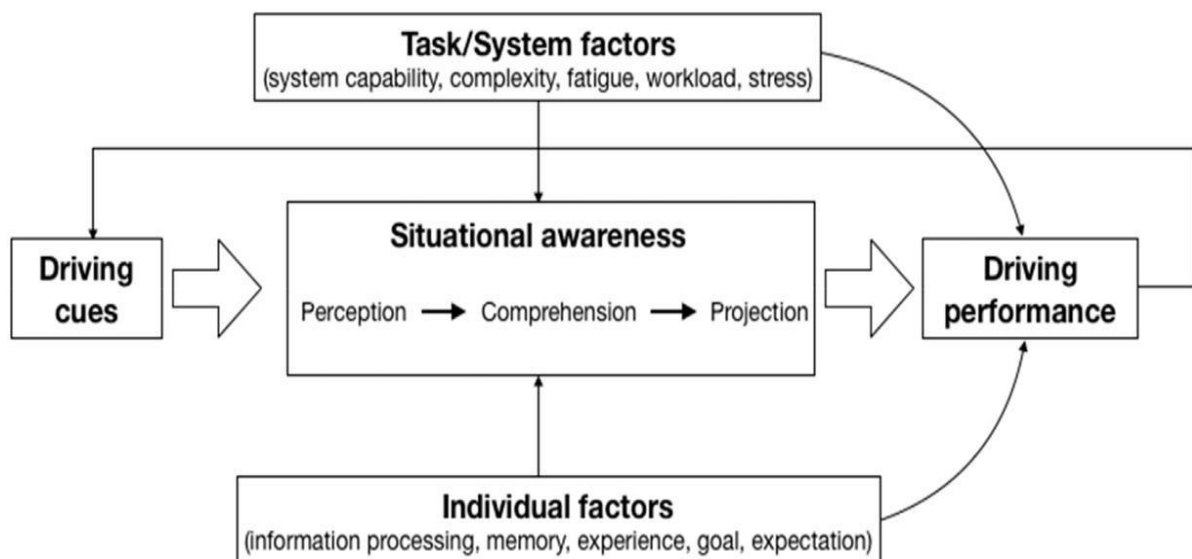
Task/System factors
(system capability, complexity, fatigue, workload, stress)

Driving cues

Situational awareness

Perception → Comprehension → Projection

Driving performance

Individual factors
(information processing, memory, experience, goal, expectation)